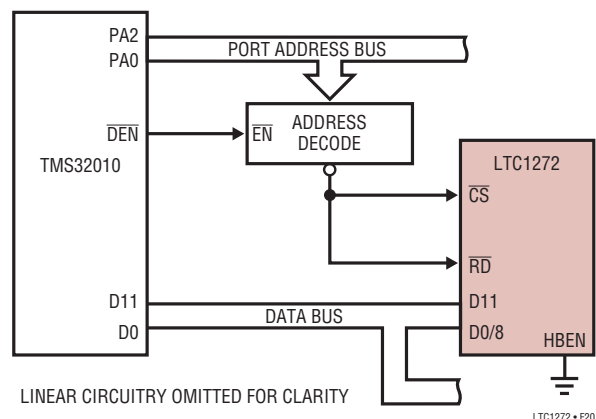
PA2
PA0
PORT ADDRESS BUS
$\overline{DEN}$
$\overline{EN}$
ADDRESS DECODE
TMS32010
LTC1272
$\overline{CS}$
$\overline{RD}$
D11
D0
DATA BUS
D11
D0/8
HBEN
LINEAR CIRCUITRY OMITTED FOR CLARITY
LTC1272 • F20